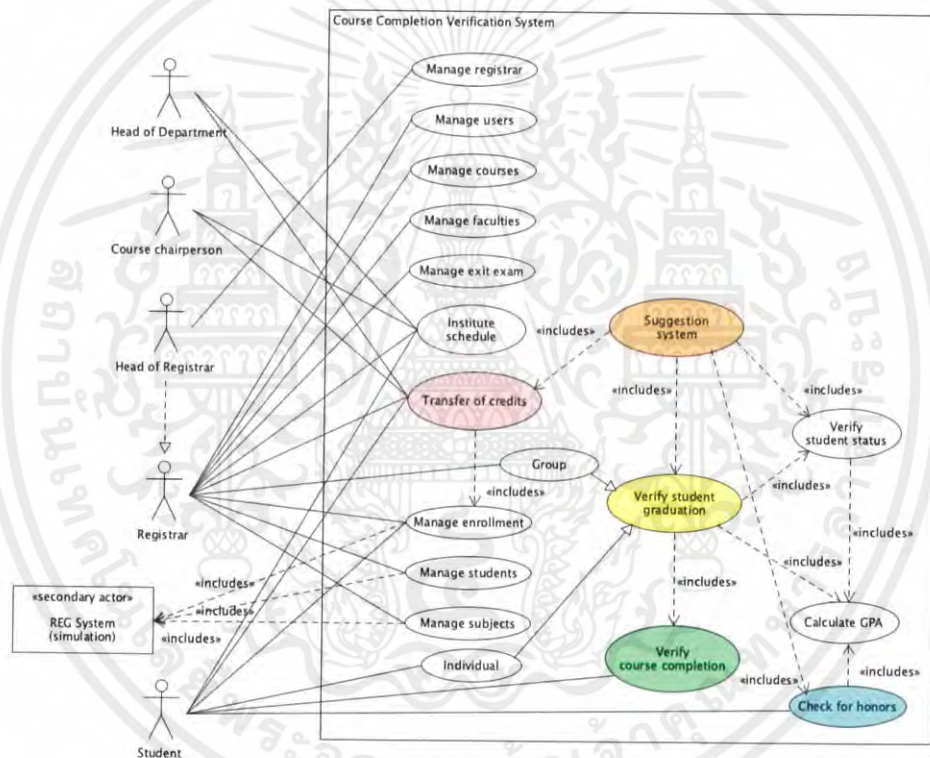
Course Completion Verification System

Head of Department

Course chairperson

Head of Registrar

Registrar

Student

«secondary actor»
REG System
(simulation)

Manage registrar

Manage users

Manage courses

Manage faculties

Manage exit exam

Institute schedule

Transfer of credits

Group

Manage enrollment

Manage students

Manage subjects

Individual

Suggestion system

Verify student status

Verify student graduation

Calculate GPA

Verify course completion

Check for honors

«includes»
«includes»
«includes»
«includes»
«includes»
«includes»
«includes»
«includes»
«includes»
«includes»
«includes»
«includes»
«includes»
«includes»